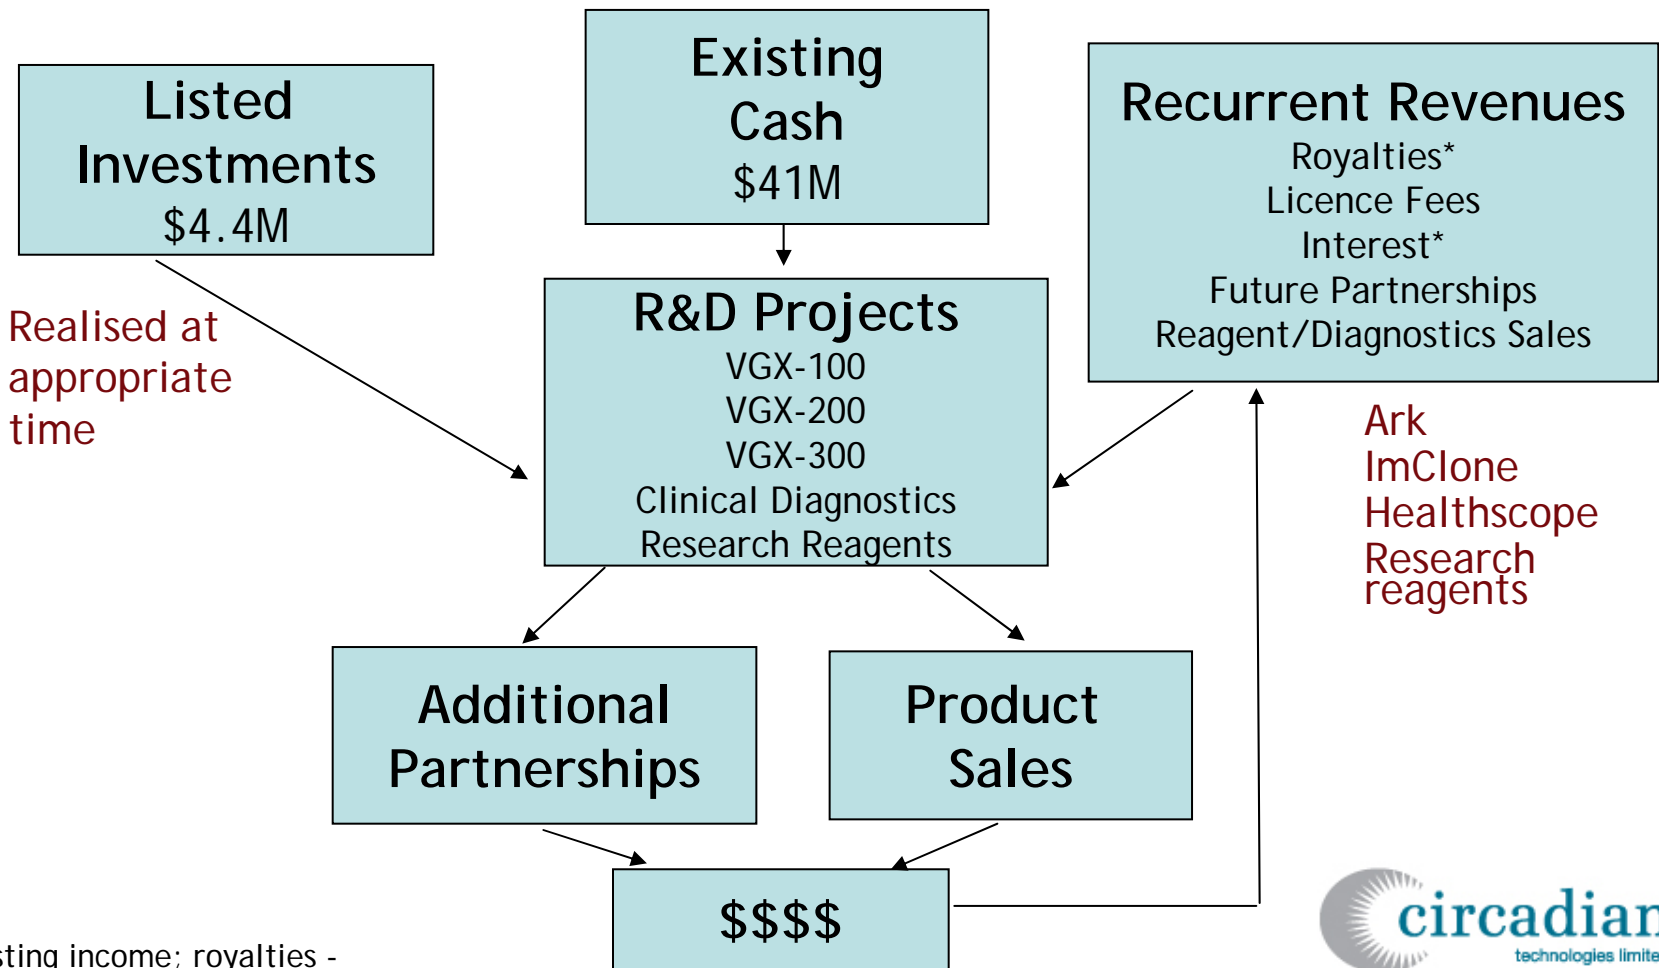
Listed Investments
$4.4M

Existing Cash
$41M

Recurrent Revenues
Royalties*
Licence Fees
Interest*
Future Partnerships
Reagent/Diagnostics Sales

Realised at appropriate time

R&D Projects
VGX-100
VGX-200
VGX-300
Clinical Diagnostics
Research Reagents

Ark
ImClone
Healthscope
Research reagents

Additional Partnerships

Product Sales

$$$$

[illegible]sting income; royalties -

circadian
technologies limite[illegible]